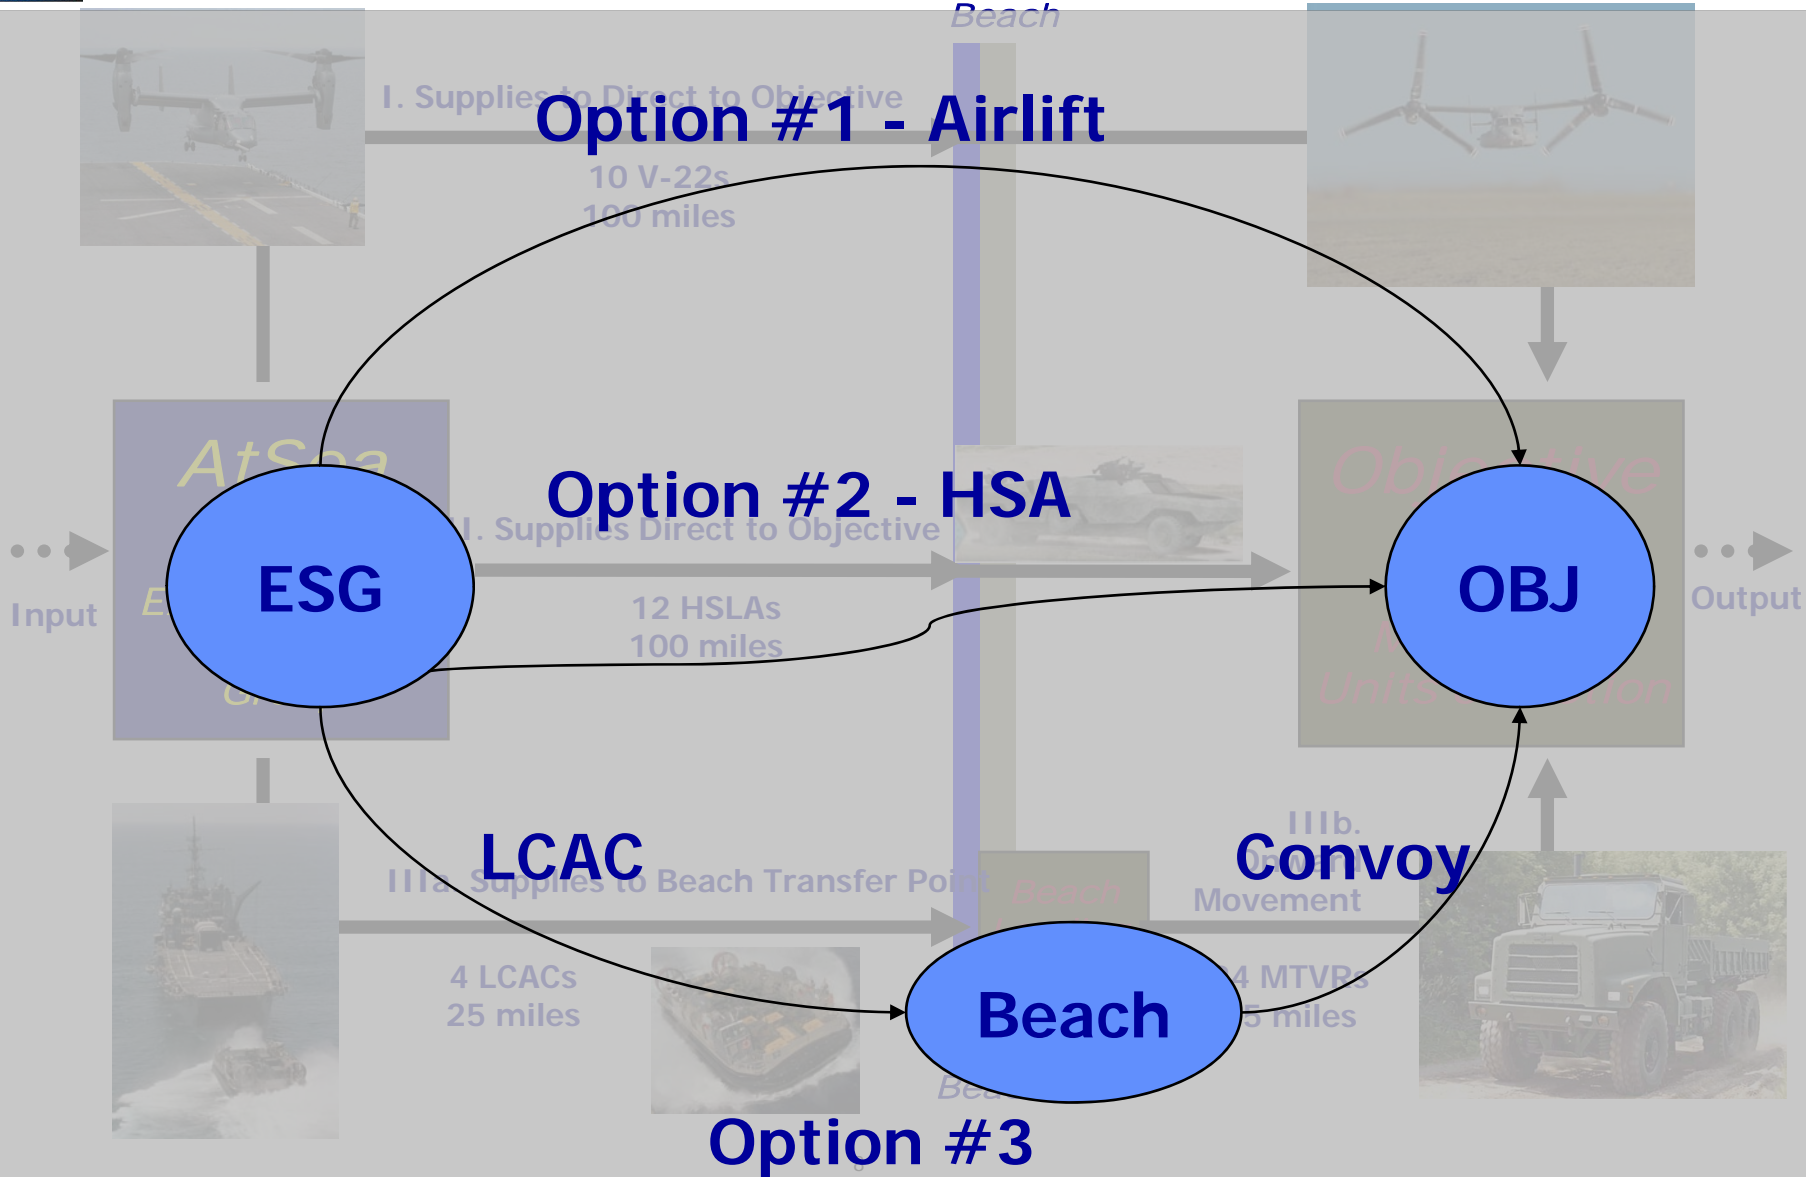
Beach

I. Supplies Direct to Objective

Option #1 - Airlift

10 V-22s
100 miles

AtSea

Option #2 - HSA

II. Supplies Direct to Objective

Input

ESG

12 HSLAs
100 miles

OBJ

Output

LCAC

IIIa. Supplies to Beach Transfer Point

IIIb.

Convoy

Movement

4 LCACs
25 miles

Beach

4 MTVRs
5 miles

Option #3